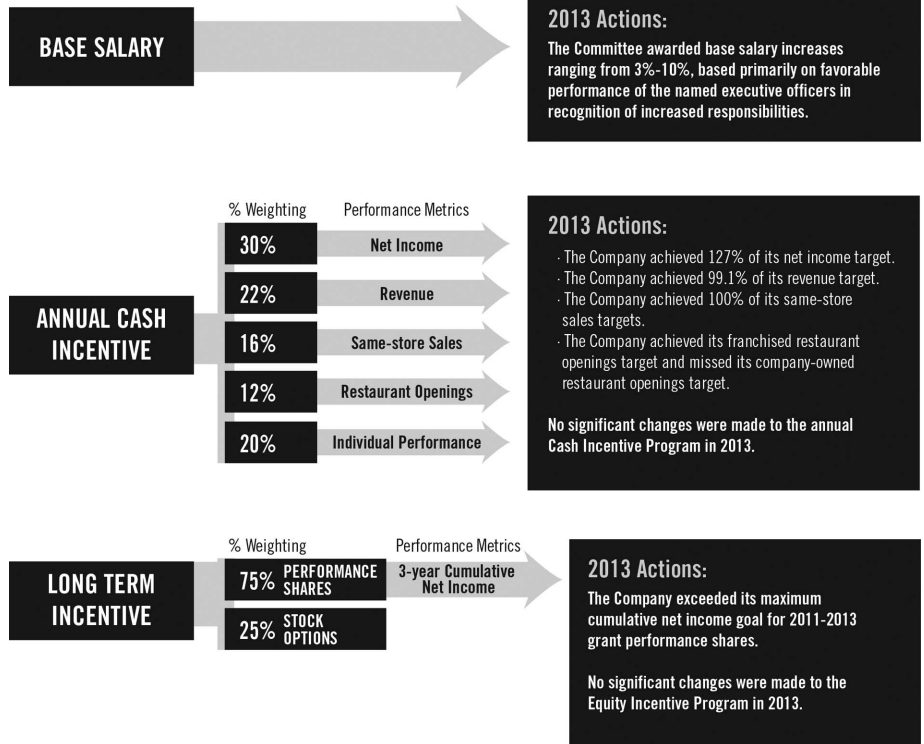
BASE SALARY

2013 Actions:
The Committee awarded base salary increases ranging from 3%-10%, based primarily on favorable performance of the named executive officers in recognition of increased responsibilities.

ANNUAL CASH INCENTIVE

| % Weighting | Performance Metrics |
|---|---|
| 30% | Net Income |
| 22% | Revenue |
| 16% | Same-store Sales |
| 12% | Restaurant Openings |
| 20% | Individual Performance |

2013 Actions:
· The Company achieved 127% of its net income target.
· The Company achieved 99.1% of its revenue target.
· The Company achieved 100% of its same-store sales targets.
· The Company achieved its franchised restaurant openings target and missed its company-owned restaurant openings target.

No significant changes were made to the annual Cash Incentive Program in 2013.

LONG TERM INCENTIVE

| % Weighting | Performance Metrics |
|---|---|
| 75% PERFORMANCE SHARES | 3-year Cumulative Net Income |
| 25% STOCK OPTIONS | |

2013 Actions:
The Company exceeded its maximum cumulative net income goal for 2011-2013 grant performance shares.

No significant changes were made to the Equity Incentive Program in 2013.